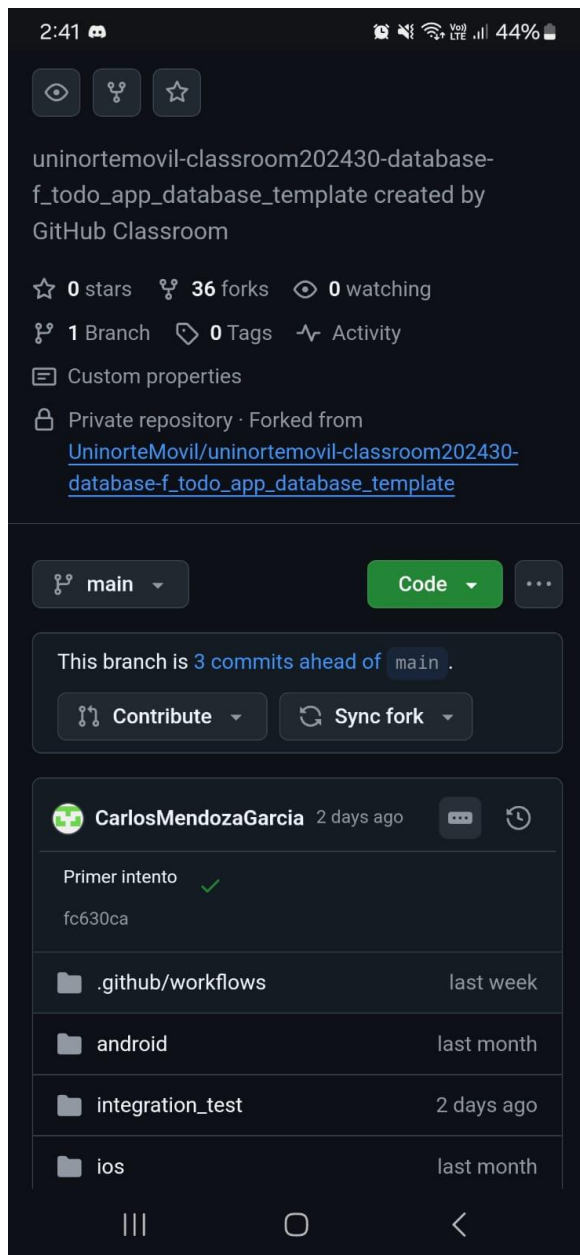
2:41 44%

uninortemovil-classroom202430-database-f_todo_app_database_template created by GitHub Classroom

0 stars 36 forks 0 watching

1 Branch 0 Tags Activity

Custom properties

Private repository · Forked from UninorteMovil/uninortemovil-classroom202430-database-f_todo_app_database_template

main

Code

This branch is 3 commits ahead of main.

Contribute

Sync fork

CarlosMendozaGarcia 2 days ago

Primer intento

fc630ca

.github/workflows last week

android last month

integration_test 2 days ago

ios last month